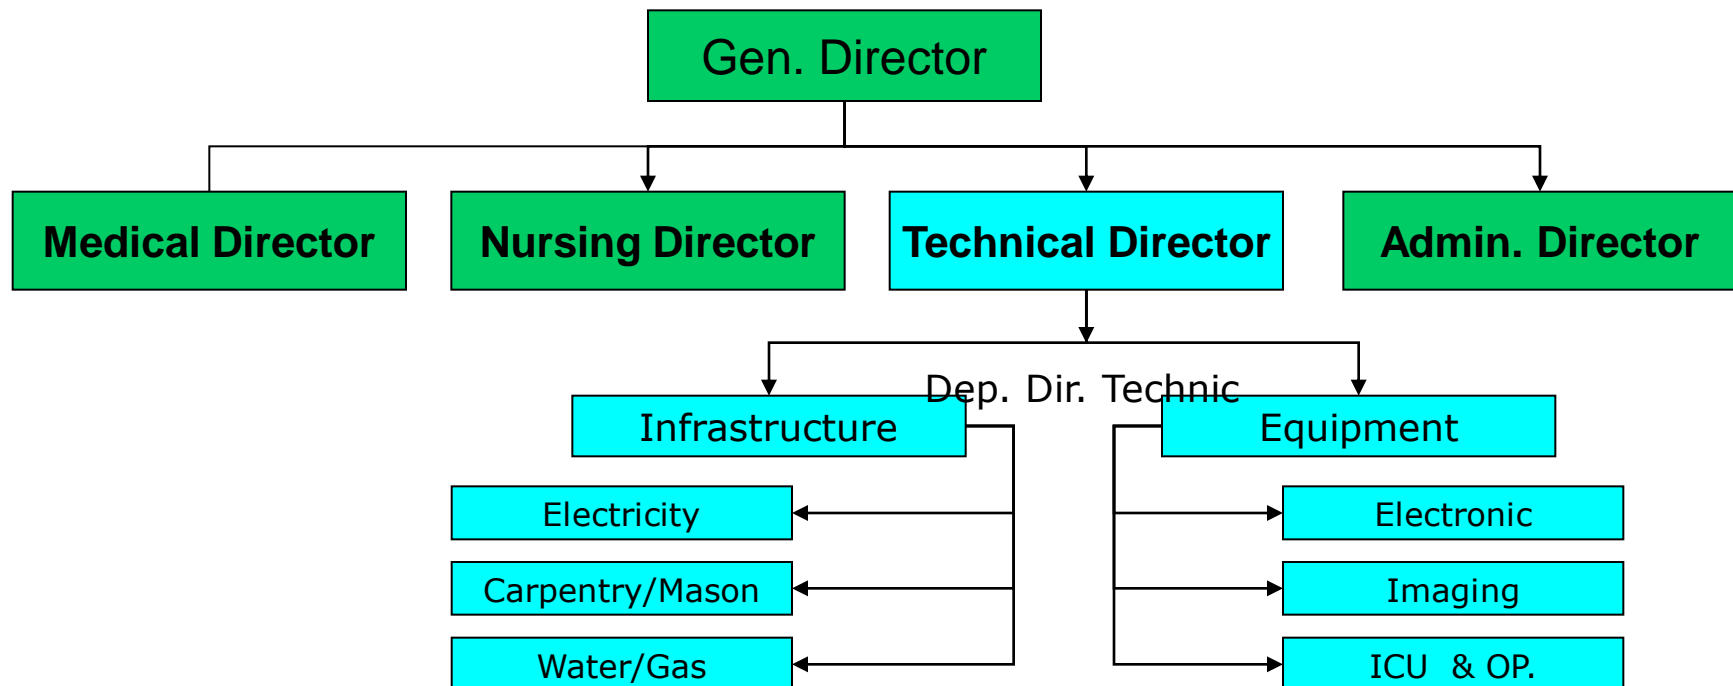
Gen. Director

Medical Director

Nursing Director

Technical Director

Admin. Director

Dep. Dir. Technic

Infrastructure

Equipment

Electricity

Carpentry/Mason

Water/Gas

Electronic

Imaging

ICU & OP.